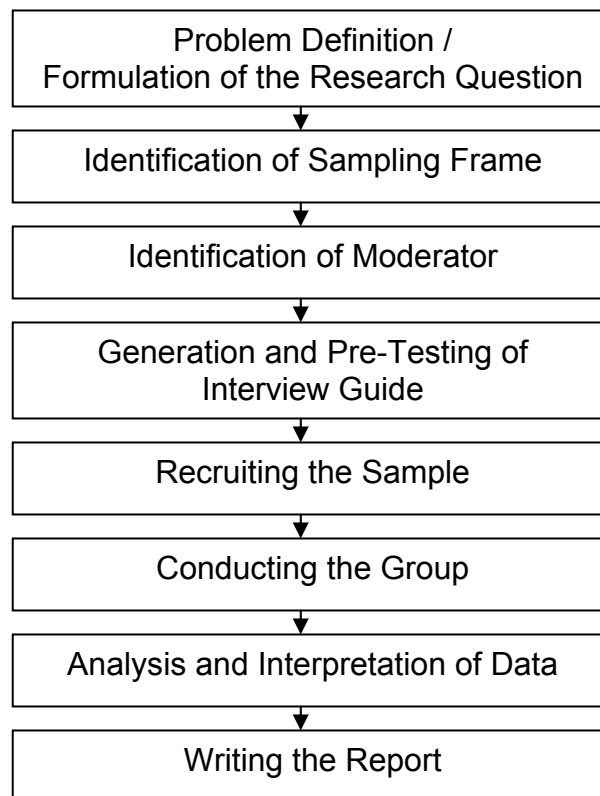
Problem Definition / Formulation of the Research Question

Identification of Sampling Frame

Identification of Moderator

Generation and Pre-Testing of Interview Guide

Recruiting the Sample

Conducting the Group

Analysis and Interpretation of Data

Writing the Report